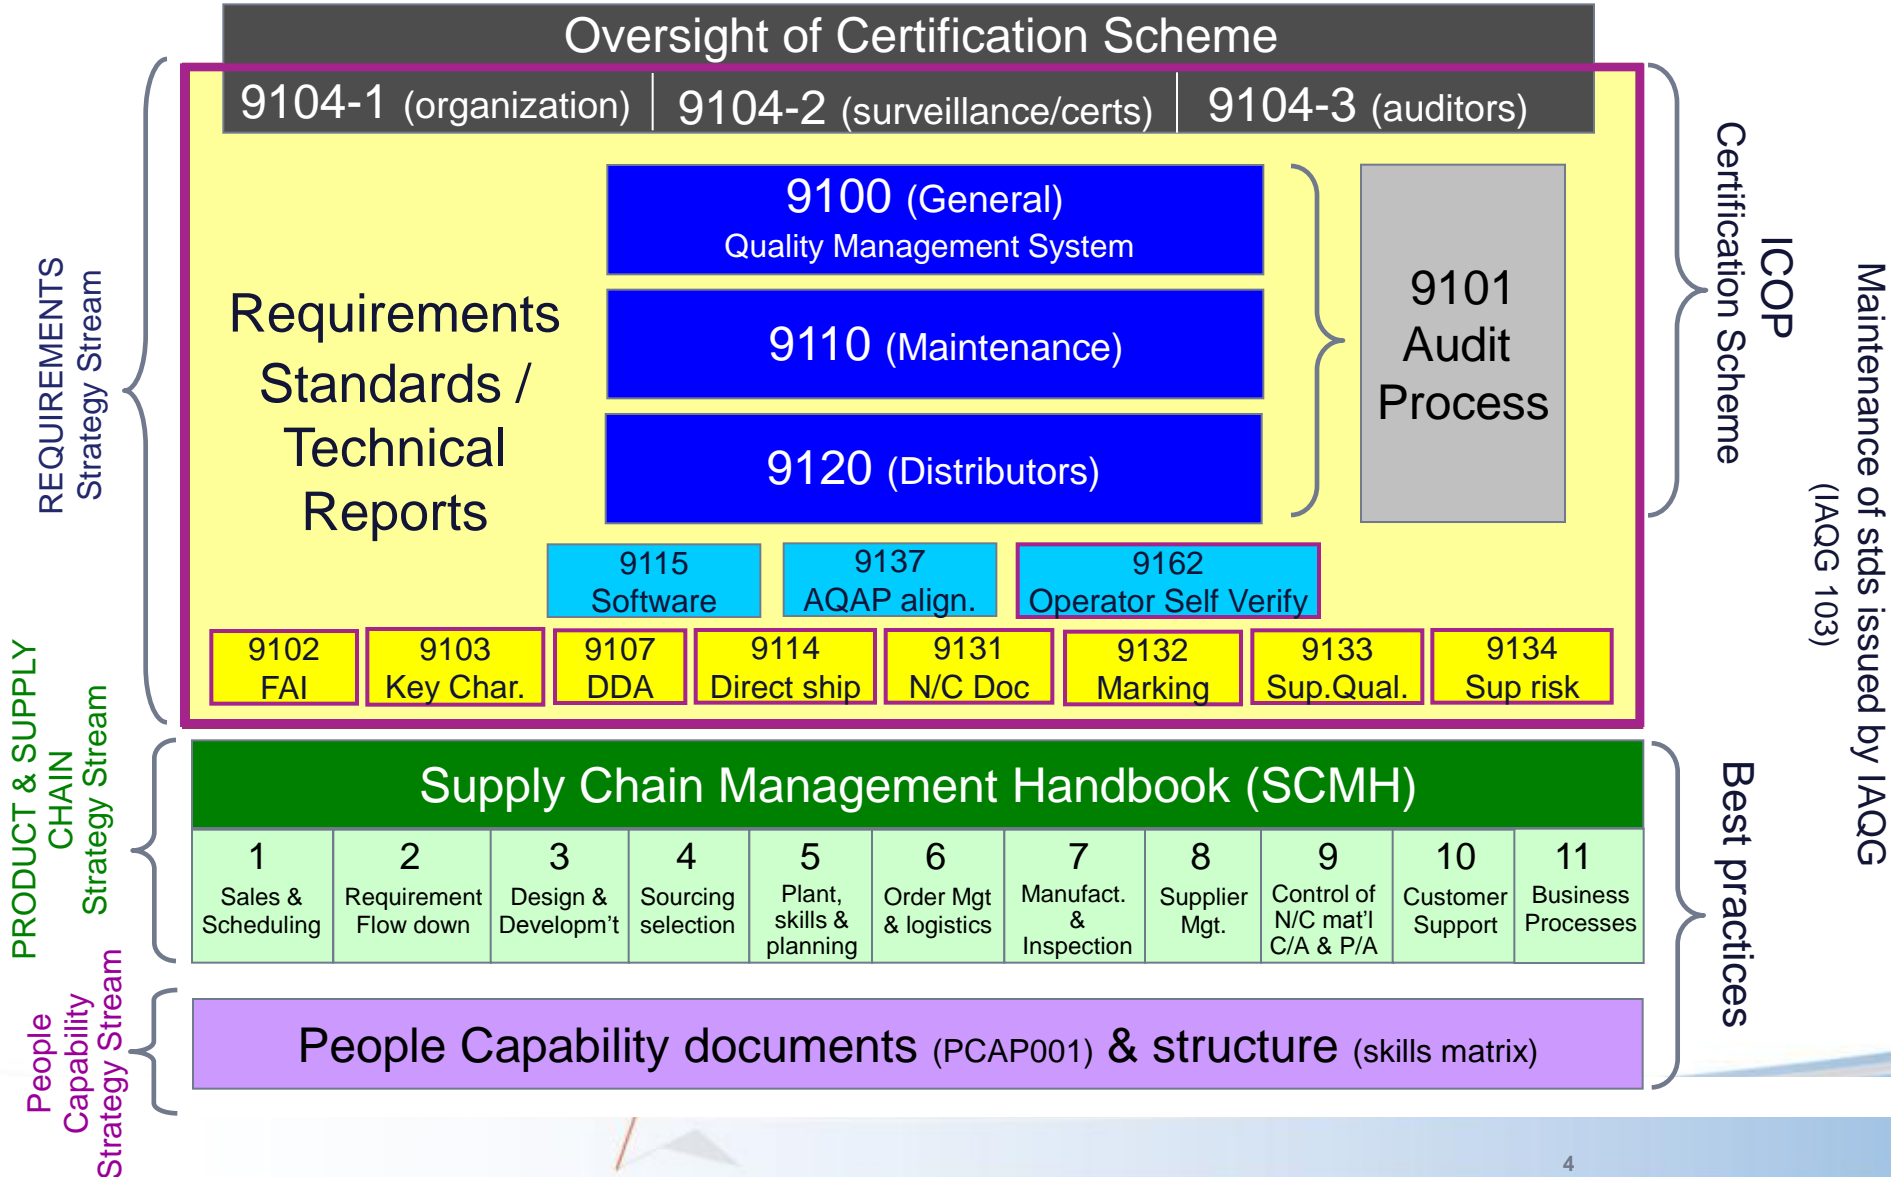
Oversight of Certification Scheme

9104-1 (organization) | 9104-2 (surveillance/certs) | 9104-3 (auditors)

REQUIREMENTS Strategy Stream

Requirements Standards / Technical Reports

9100 (General)
Quality Management System

9110 (Maintenance)

9120 (Distributors)

9101 Audit Process

9115 Software

9137 AQAP align.

9162 Operator Self Verify

9102 FAI

9103 Key Char.

9107 DDA

9114 Direct ship

9131 N/C Doc

9132 Marking

9133 Sup.Qual.

9134 Sup risk

ICOP Certification Scheme

Maintenance of stds issued by IAQG (IAQG 103)

PRODUCT & SUPPLY CHAIN Strategy Stream

Supply Chain Management Handbook (SCMH)

| 1 Sales & Scheduling | 2 Requirement Flow down | 3 Design & Developm't | 4 Sourcing selection | 5 Plant, skills & planning | 6 Order Mgt & logistics | 7 Manufact. & Inspection | 8 Supplier Mgt. | 9 Control of N/C mat'l C/A & P/A | 10 Customer Support | 11 Business Processes |
|---|---|---|---|---|---|---|---|---|---|---|

Best practices

People Capability Strategy Stream

People Capability documents (PCAP001) & structure (skills matrix)

4